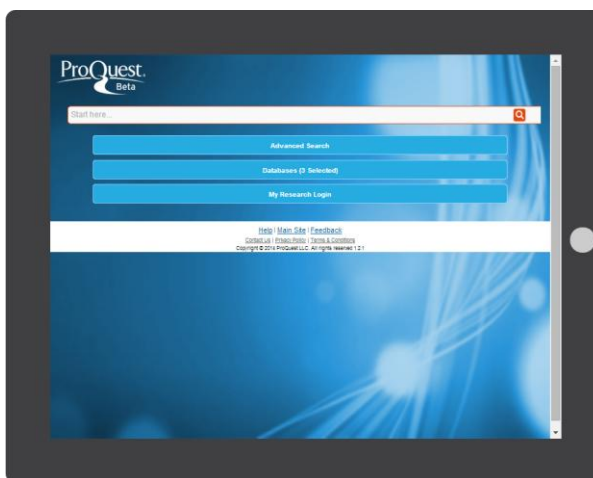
ProQuest.
Beta

Start here...

Advanced Search

Databases (3 Selected)

My Research Login

Help | Main Site | Feedback
Contact Us | Privacy Policy | Terms & Conditions
Copyright © 2014 ProQuest LLC. All rights reserved 1.2.1